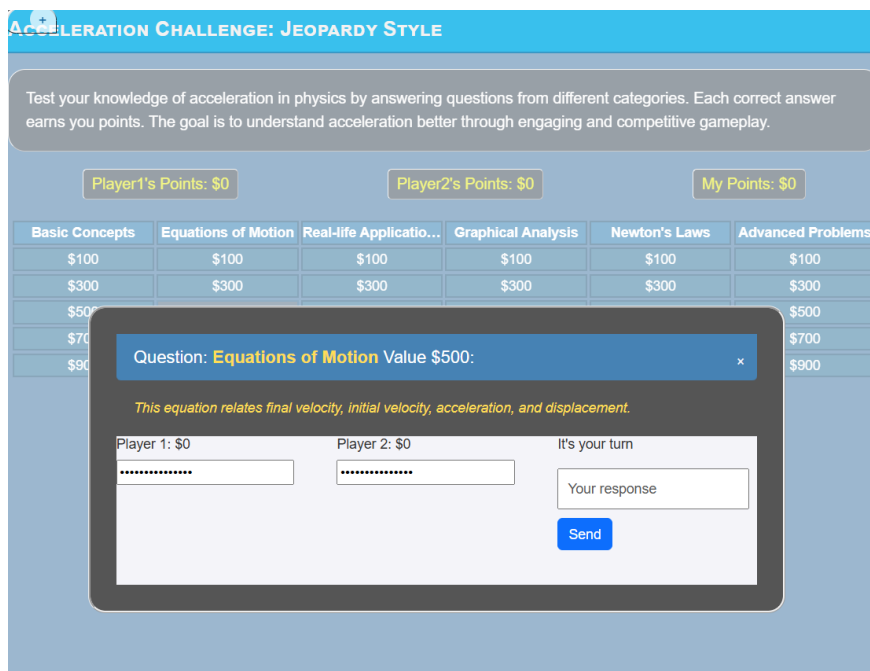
Acceleration Challenge: Jeopardy Style

Test your knowledge of acceleration in physics by answering questions from different categories. Each correct answer earns you points. The goal is to understand acceleration better through engaging and competitive gameplay.

Player1's Points: $0

Player2's Points: $0

My Points: $0

| Basic Concepts | Equations of Motion | Real-life Applicatio... | Graphical Analysis | Newton's Laws | Advanced Problems |
|---|---|---|---|---|---|
| $100 | $100 | $100 | $100 | $100 | $100 |
| $300 | $300 | $300 | $300 | $300 | $300 |
| $50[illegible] | | | | | $500 |
| $70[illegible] | | | | | $700 |
| $90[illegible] | | | | | $900 |

Question: Equations of Motion Value $500:

×

This equation relates final velocity, initial velocity, acceleration, and displacement.

Player 1: $0

•••••••••••••••

Player 2: $0

•••••••••••••••

It's your turn

Your response

Send